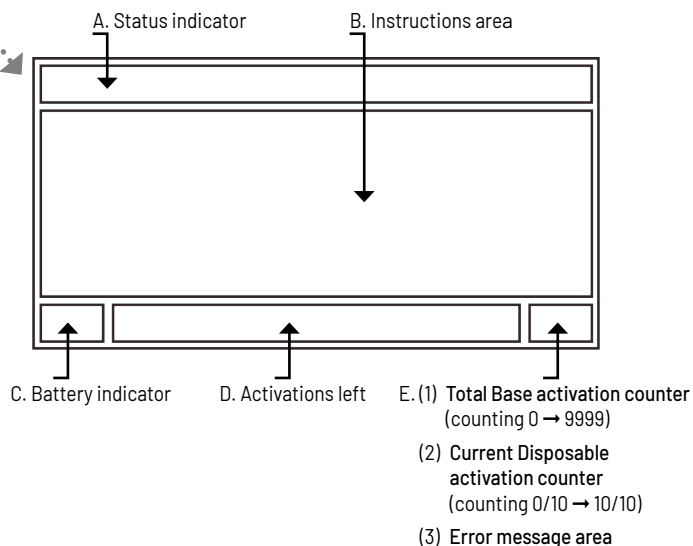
A. Status indicator

B. Instructions area

C. Battery indicator

D. Activations left

E. (1) Total Base activation counter (counting 0 → 9999)

(2) Current Disposable activation counter (counting 0/10 → 10/10)

(3) Error message area